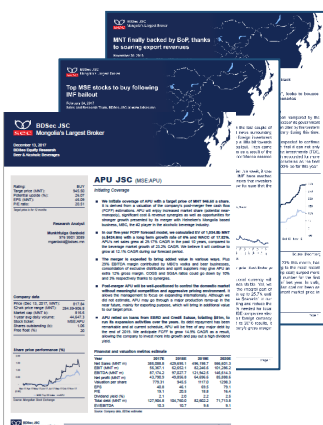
BDSec JSC
Mongolia's Largest Broker

MNT finally backed by BoP, thanks to soaring export revenues

November 30, 2015

BDSec JSC
Mongolia's Largest Broker

Top MSE stocks to buy following IMF bailout

February 24, 2017

BDSec JSC
Mongolia's Largest Broker

December 13, 2017
BDSec Equity Research
Sam & Asatsuki Greenberg

APU JSC (MSE:APU)

Initiating Coverage

Rating: BUY
Target price (MNT): 843.00
Potential upside (%): 25.07
EPS (MNT): 46.09
P/E (x): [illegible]

Research Analyst

Company data

Financial and valuation metrics estimate

Share price performance (%)